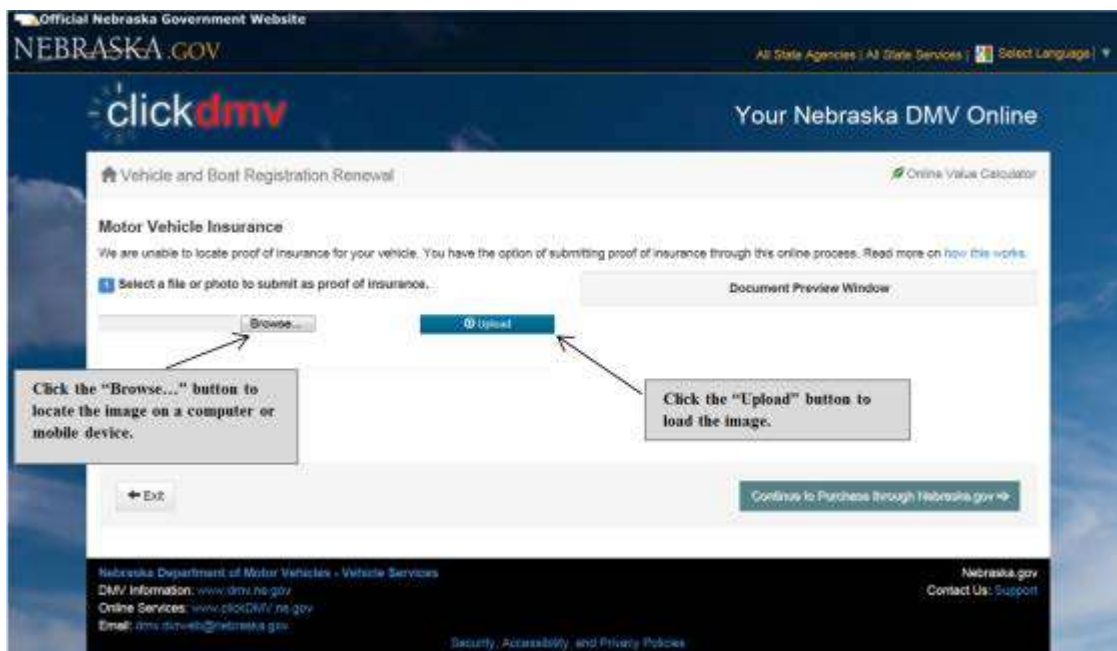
Official Nebraska Government Website
NEBRASKA.GOV

All State Agencies | All State Services | Select Language | ▼

clickdmv

Your Nebraska DMV Online

Vehicle and Boat Registration Renewal

Online Value Calculator

Motor Vehicle Insurance

We are unable to locate proof of insurance for your vehicle. You have the option of submitting proof of insurance through this online process. Read more on how this works.

1 Select a file or photo to submit as proof of insurance.

Document Preview Window

Browse...

Upload

Click the "Browse…" button to locate the image on a computer or mobile device.

Click the "Upload" button to load the image.

Exit

Continue to Purchase through Nebraska.gov

Nebraska Department of Motor Vehicles - Vehicle Services
DMV Information: www.dmv.ne.gov
Online Services: www.clickDMV.ne.gov
Email: dmv.dmvweb@nebraska.gov

Nebraska.gov
Contact Us: Support

Security, Accessibility, and Privacy Policies